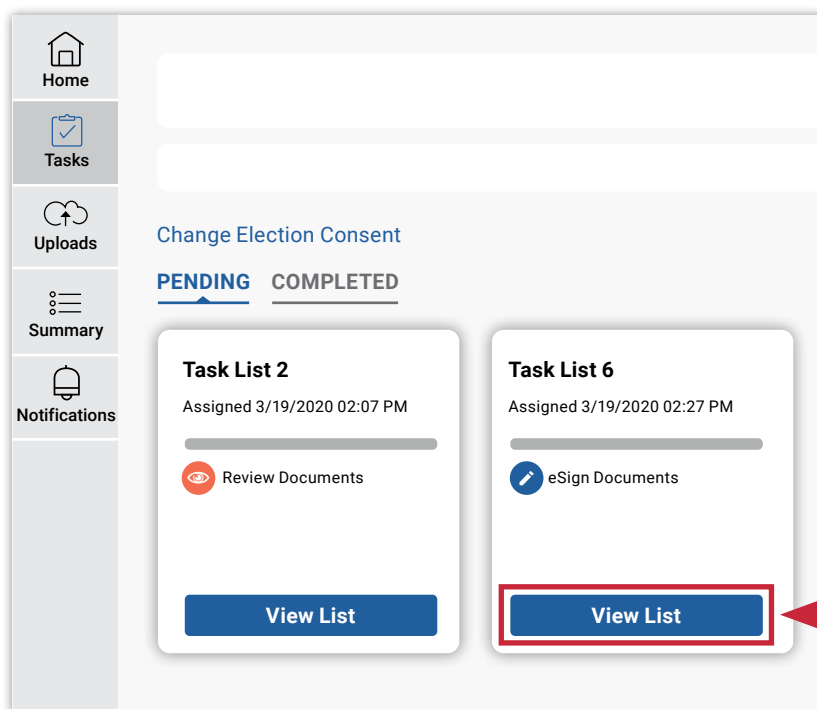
Home

Tasks

Uploads

Summary

Notifications

Change Election Consent

PENDING COMPLETED

Task List 2

Assigned 3/19/2020 02:07 PM

Review Documents

View List

Task List 6

Assigned 3/19/2020 02:27 PM

eSign Documents

View List